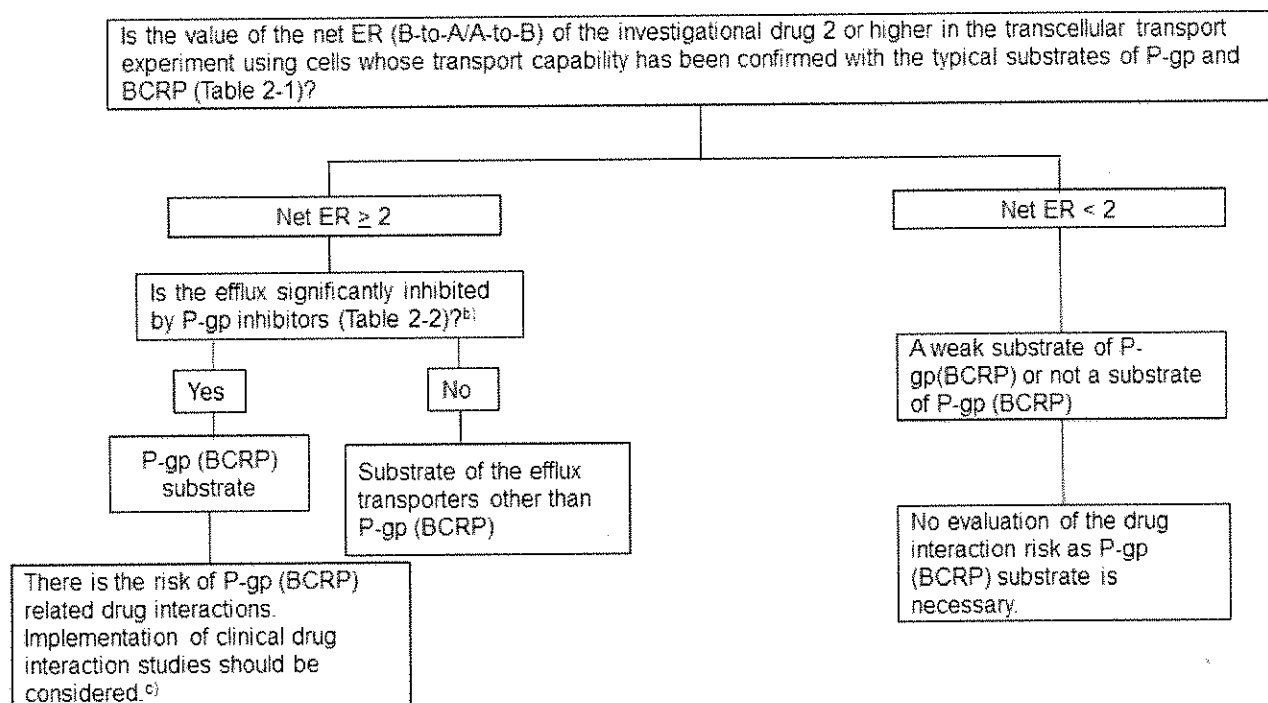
Is the value of the net ER (B-to-A/A-to-B) of the investigational drug 2 or higher in the transcellular transport experiment using cells whose transport capability has been confirmed with the typical substrates of P-gp and BCRP (Table 2-1)?

Net ER $\geq$ 2

Net ER < 2

Is the efflux significantly inhibited by P-gp inhibitors (Table 2-2)?$^{b)}$

A weak substrate of P-gp(BCRP) or not a substrate of P-gp (BCRP)

Yes

No

P-gp (BCRP) substrate

Substrate of the efflux transporters other than P-gp (BCRP)

No evaluation of the drug interaction risk as P-gp (BCRP) substrate is necessary.

There is the risk of P-gp (BCRP) related drug interactions. Implementation of clinical drug interaction studies should be considered.$^{c)}$